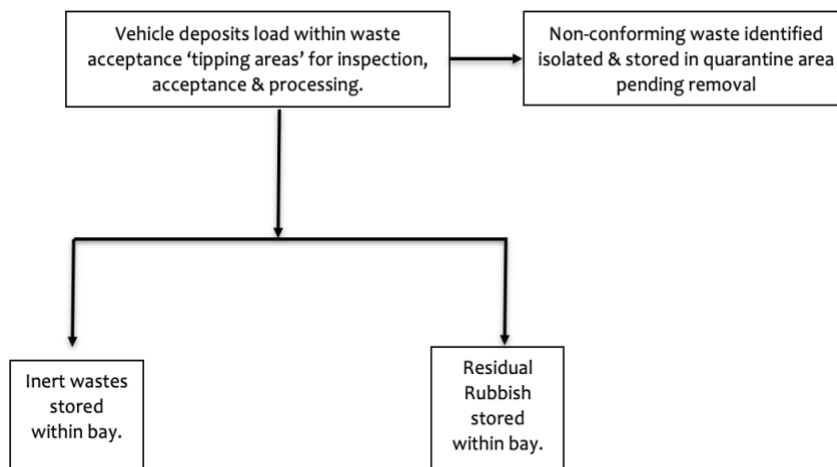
Vehicle deposits load within waste acceptance ‘tipping areas’ for inspection, acceptance & processing.

Non-conforming waste identified isolated & stored in quarantine area pending removal

Inert wastes stored within bay.

Residual Rubbish stored within bay.